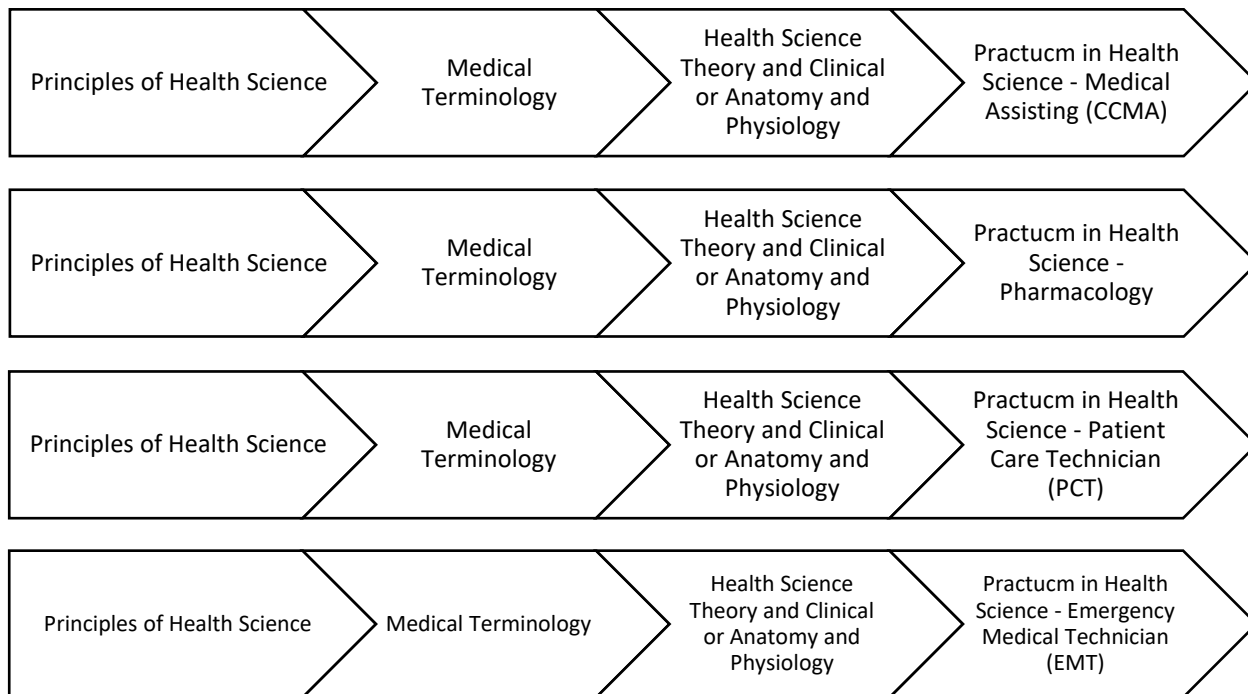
Principles of Health Science

Medical Terminology

Health Science Theory and Clinical or Anatomy and Physiology

Practucm in Health Science - Medical Assisting (CCMA)

Principles of Health Science

Medical Terminology

Health Science Theory and Clinical or Anatomy and Physiology

Practucm in Health Science - Pharmacology

Principles of Health Science

Medical Terminology

Health Science Theory and Clinical or Anatomy and Physiology

Practucm in Health Science - Patient Care Technician (PCT)

Principles of Health Science

Medical Terminology

Health Science Theory and Clinical or Anatomy and Physiology

Practucm in Health Science - Emergency Medical Technician (EMT)